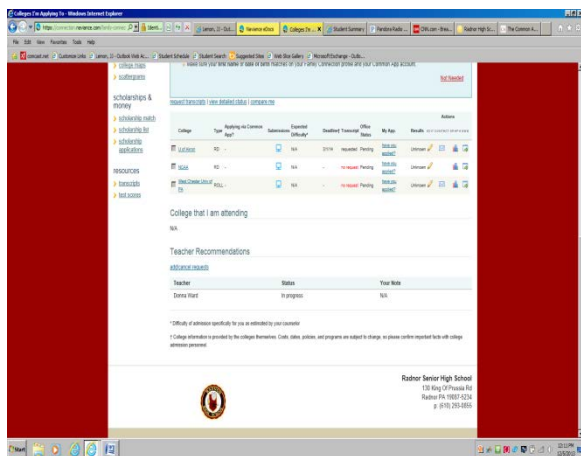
Colleges I'm Applying To - Windows Internet Explorer

https://connection.naviance.com/family-connect

File Edit View Favorites Tools Help

college maps
scattergrams

scholarships & money
scholarship match
scholarship list
scholarship applications

resources
transcripts
test scores

Make sure your legal name or date of birth matches on your Family Connection profile and your Common App account.

Not Needed

request transcripts | view detailed status | compare me

| College | Type | Applying via Common App? | Submission | Expected Difficulty* | Deadline† | Transcript | Office Status | My App | Results | Actions |
|---|---|---|---|---|---|---|---|---|---|---|
| U of Akron | RD | -- | | N/A | 01/14 | requested | Pending | Have you applied? | Unknown | |
| NCAA | RD | -- | | N/A | -- | no request | Pending | Have you applied? | Unknown | |
| West Chester Univ of PA | ROLL | -- | | N/A | -- | no request | Pending | Have you applied? | Unknown | |

College that I am attending

N/A

Teacher Recommendations

add/cancel requests

| Teacher | Status | Your Note |
|---|---|---|
| Donna Ward | In progress | N/A |

* Difficulty of admission specifically for you as estimated by your counselor

† College information is provided by the colleges themselves. Costs, dates, policies, and programs are subject to change, so please confirm important facts with college admission personnel.

Radnor Senior High School
130 King Of Prussia Rd
Radnor PA 19087-5234
p: (610) 293-0855

Start